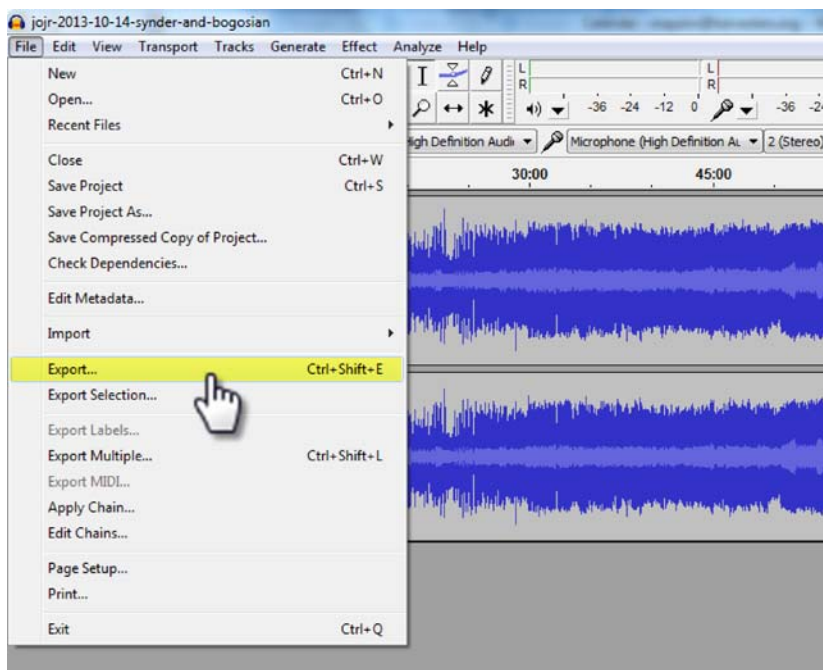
jojr-2013-10-14-synder-and-bogosian

File Edit View Transport Tracks Generate Effect Analyze Help

New Ctrl+N
Open... Ctrl+O
Recent Files
Close Ctrl+W
Save Project Ctrl+S
Save Project As...
Save Compressed Copy of Project...
Check Dependencies...
Edit Metadata...
Import
Export... Ctrl+Shift+E
Export Selection...
Export Labels...
Export Multiple... Ctrl+Shift+L
Export MIDI...
Apply Chain...
Edit Chains...
Page Setup...
Print...
Exit Ctrl+Q

L
R
-36 -24 -12 0
-36 -2
igh Definition Audi
Microphone (High Definition Au
2 (Stereo)
30:00
45:00